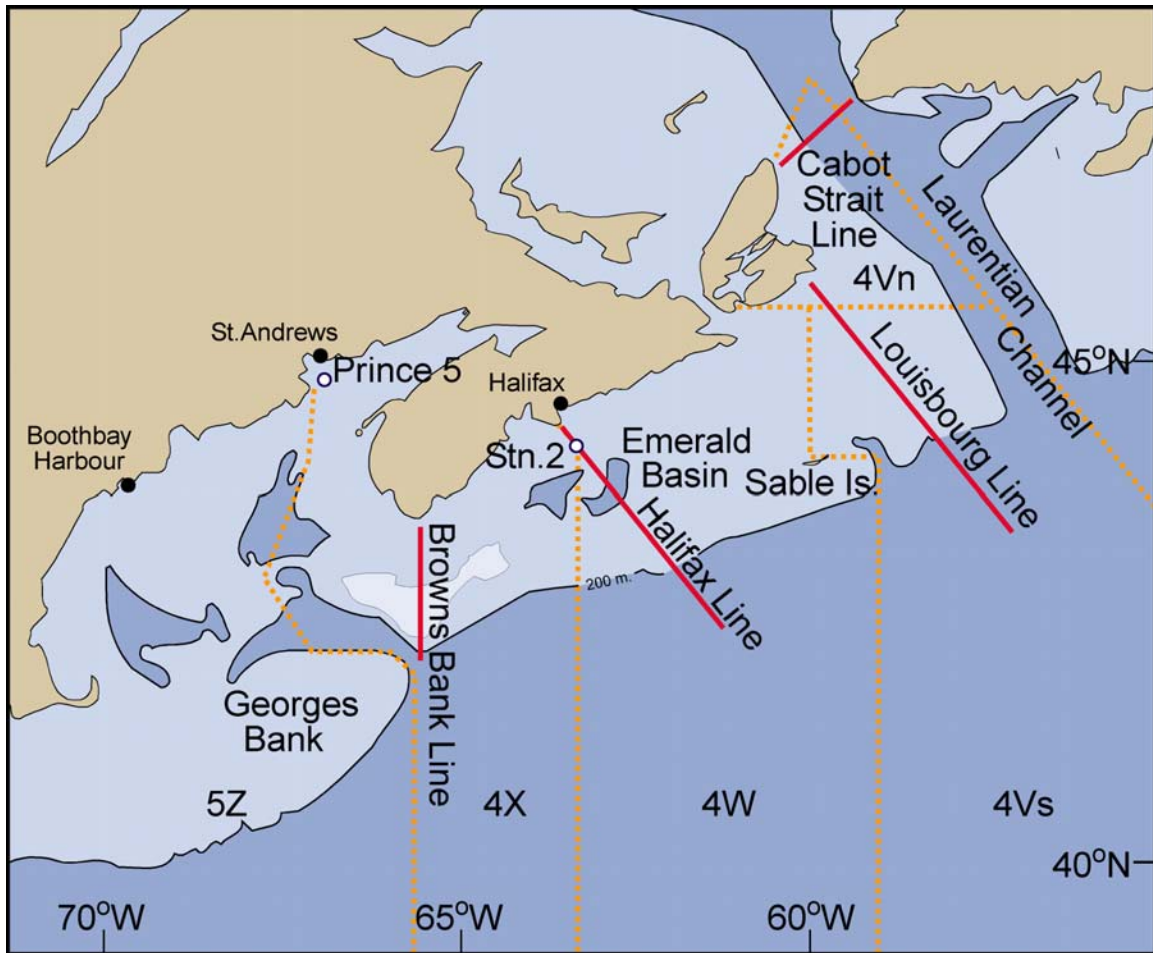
Cabot Strait Line
Laurentian Channel
4Vn
Louisbourg Line
45°N
St.Andrews
Prince 5
Halifax
Stn.2
Emerald Basin
Sable Is.
Boothbay Harbour
Browns Bank Line
Halifax Line
200 m.
Georges Bank
5Z
4X
4W
4Vs
40°N
70°W
65°W
60°W